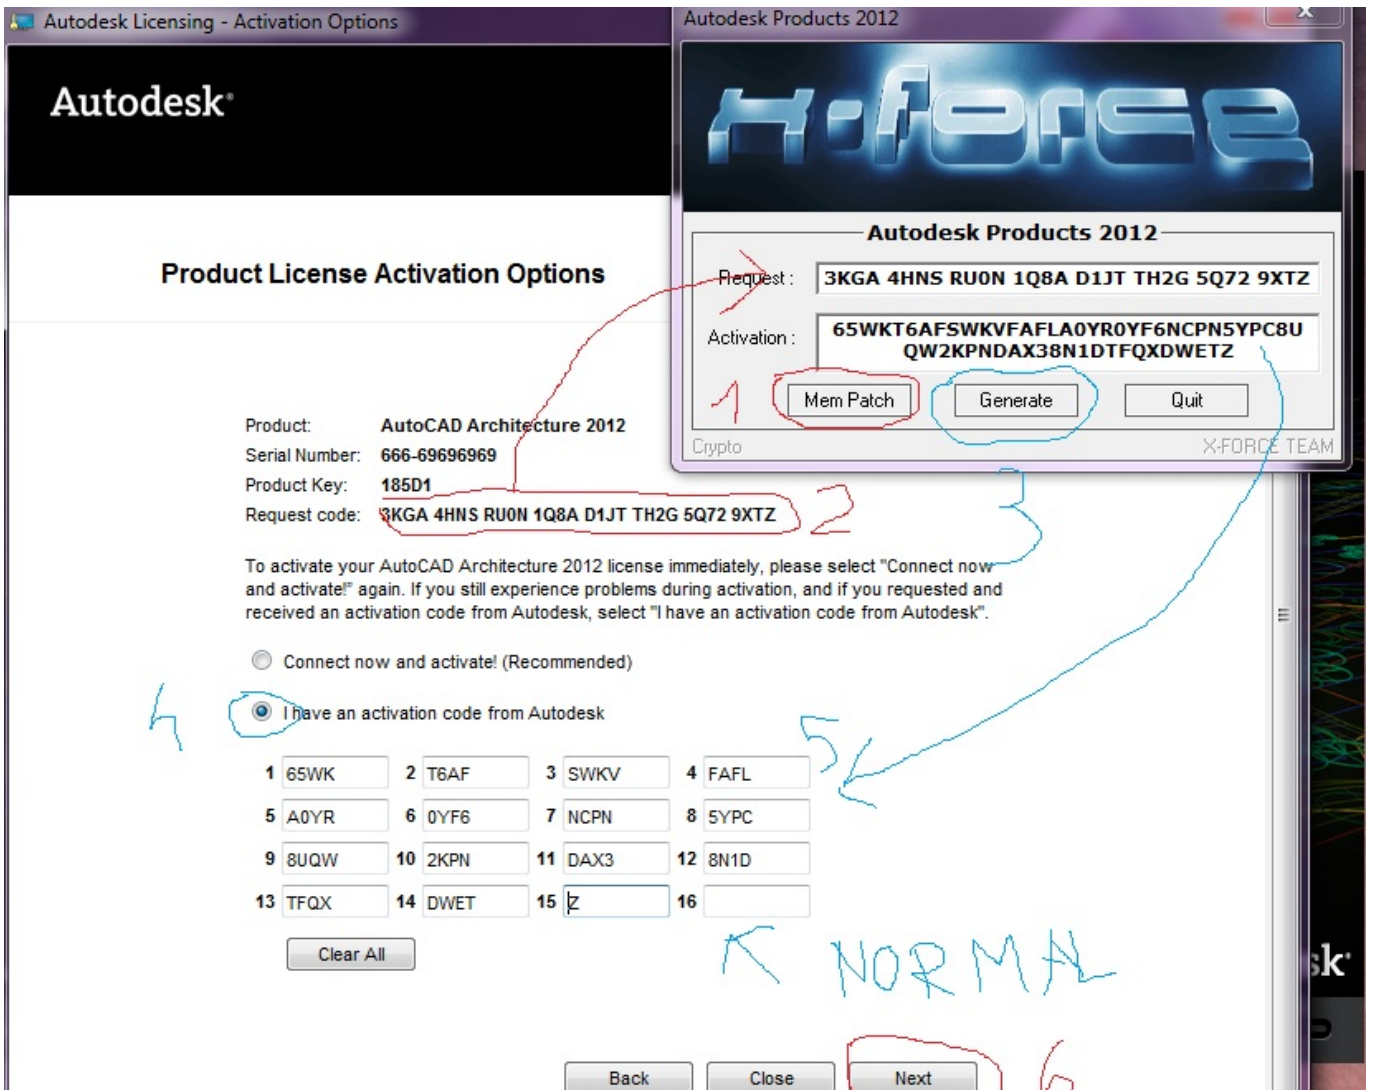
Autodesk Licensing - Activation Options

Autodesk

Product License Activation Options

Product: AutoCAD Architecture 2012
Serial Number: 666-69696969
Product Key: 185D1
Request code: 3KGA 4HNS RUON 1Q8A D1JT TH2G 5Q72 9XTZ

To activate your AutoCAD Architecture 2012 license immediately, please select "Connect now and activate!" again. If you still experience problems during activation, and if you requested and received an activation code from Autodesk, select "I have an activation code from Autodesk".

Connect now and activate! (Recommended)

I have an activation code from Autodesk

| 1 | 65WK | 2 | T6AF | 3 | SWKV | 4 | FAFL |
|---|---|---|---|---|---|---|---|
| 5 | A0YR | 6 | 0YF6 | 7 | NCPN | 8 | 5YPC |
| 9 | 8UQW | 10 | 2KPN | 11 | DAX3 | 12 | 8N1D |
| 13 | TFQX | 14 | DWET | 15 | Z | 16 | |

Clear All

Back Close Next

Autodesk Products 2012

X-FORCE

Autodesk Products 2012

Request : 3KGA 4HNS RUON 1Q8A D1JT TH2G 5Q72 9XTZ

Activation : 65WKT6AFSWKVFAFLA0YR0YF6NCPN5YPC8U QW2KPNDAX38N1DTFQXDWETZ

Mem Patch Generate Quit

Crypto X-FORCE TEAM

1 2 3 4 5 6

NORMAL

sk